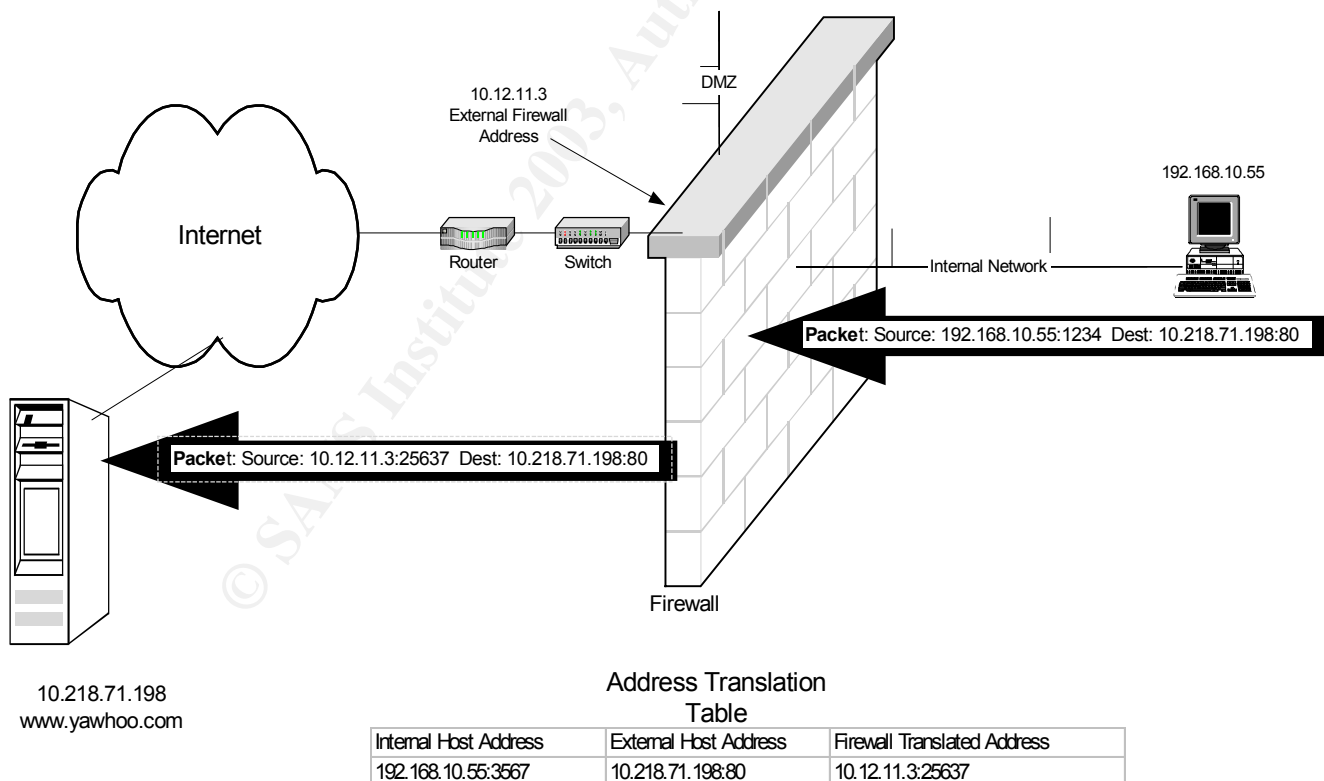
© SANS Institute 2003, Aut

DMZ

10.12.11.3
External Firewall
Address

192.168.10.55

Internet

Router

Switch

Internal Network

Packet: Source: 192.168.10.55:1234 Dest: 10.218.71.198:80

Packet: Source: 10.12.11.3:25637 Dest: 10.218.71.198:80

Firewall

10.218.71.198
www.yawhoo.com

Address Translation
Table

| Internal Host Address | External Host Address | Firewall Translated Address |
|---|---|---|
| 192.168.10.55:3567 | 10.218.71.198:80 | 10.12.11.3:25637 |